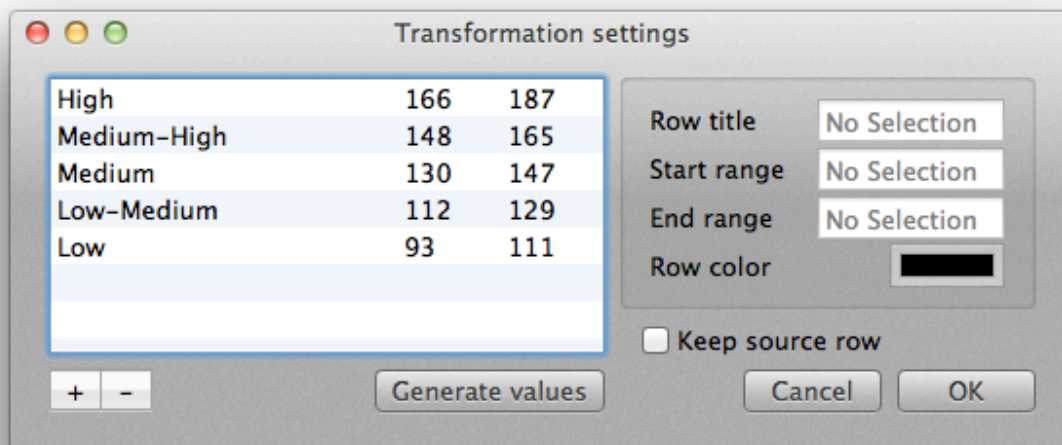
Transformation settings

| | | |
|---|---|---|
| High | 166 | 187 |
| Medium-High | 148 | 165 |
| Medium | 130 | 147 |
| Low-Medium | 112 | 129 |
| Low | 93 | 111 |

Row title No Selection
Start range No Selection
End range No Selection
Row color

Keep source row

+ -

Generate values

Cancel OK